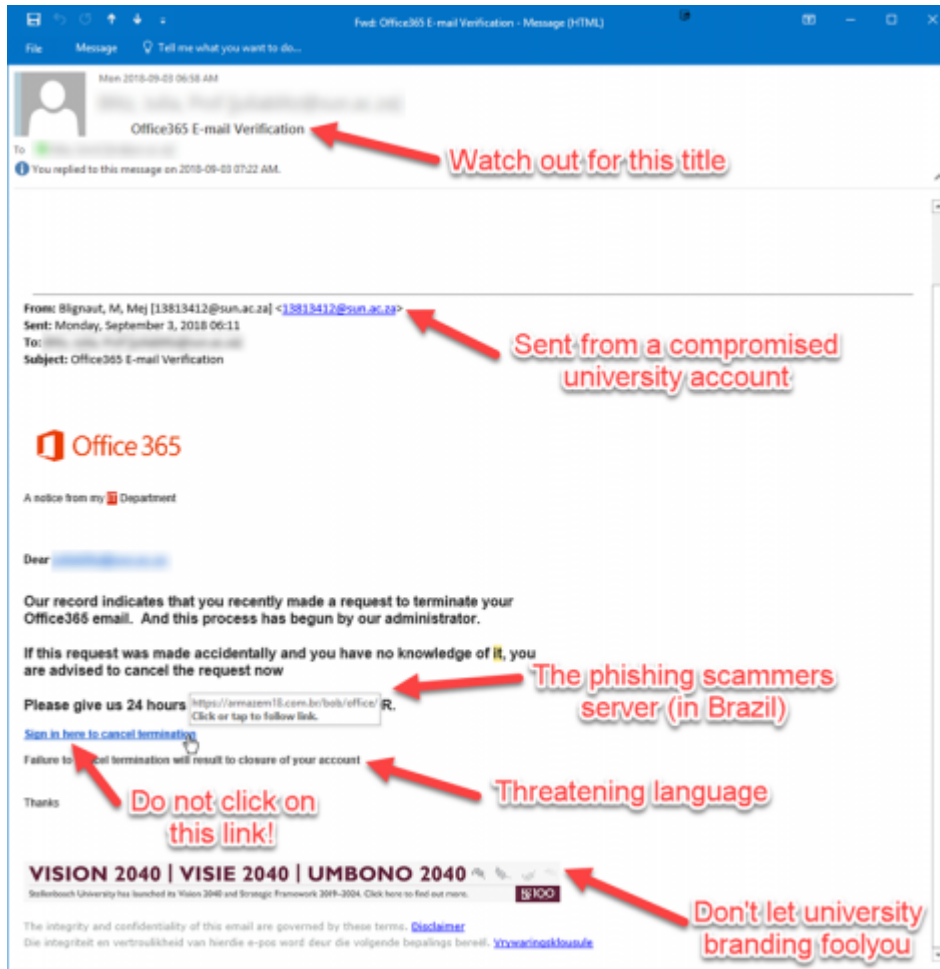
Fwd: Office365 E-mail Verification - Message (HTML)

File Message Tell me what you want to do...

Mon 2018-09-03 06:58 AM

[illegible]

Office365 E-mail Verification

To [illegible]

You replied to this message on 2018-09-03 07:22 AM.

Watch out for this title

From: Blignaut, M, Mej [13813412@sun.ac.za] <13813412@sun.ac.za>
Sent: Monday, September 3, 2018 06:11
To: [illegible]
Subject: Office365 E-mail Verification

Sent from a compromised university account

Office 365

A notice from my IT Department

Dear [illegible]

Our record indicates that you recently made a request to terminate your Office365 email. And this process has begun by our administrator.

If this request was made accidentally and you have no knowledge of it, you are advised to cancel the request now

Please give us 24 hours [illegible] R.

https://armazem18.com.br/bob/office/
Click or tap to follow link.

The phishing scammers server (in Brazil)

Sign in here to cancel termination

Failure to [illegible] el termination will result to closure of your account

Threatening language

Thanks

Do not click on this link!

VISION 2040 | VISIE 2040 | UMBONO 2040

Stellenbosch University has launched its Vision 2040 and Strategic Framework 2019–2024. Click here to find out more.

The integrity and confidentiality of this email are governed by these terms. Disclaimer
Die integriteit en vertroulikheid van hierdie e-pos word deur die volgende bepalings bereël. Vrywaringsklousule

Don't let university branding foolyou